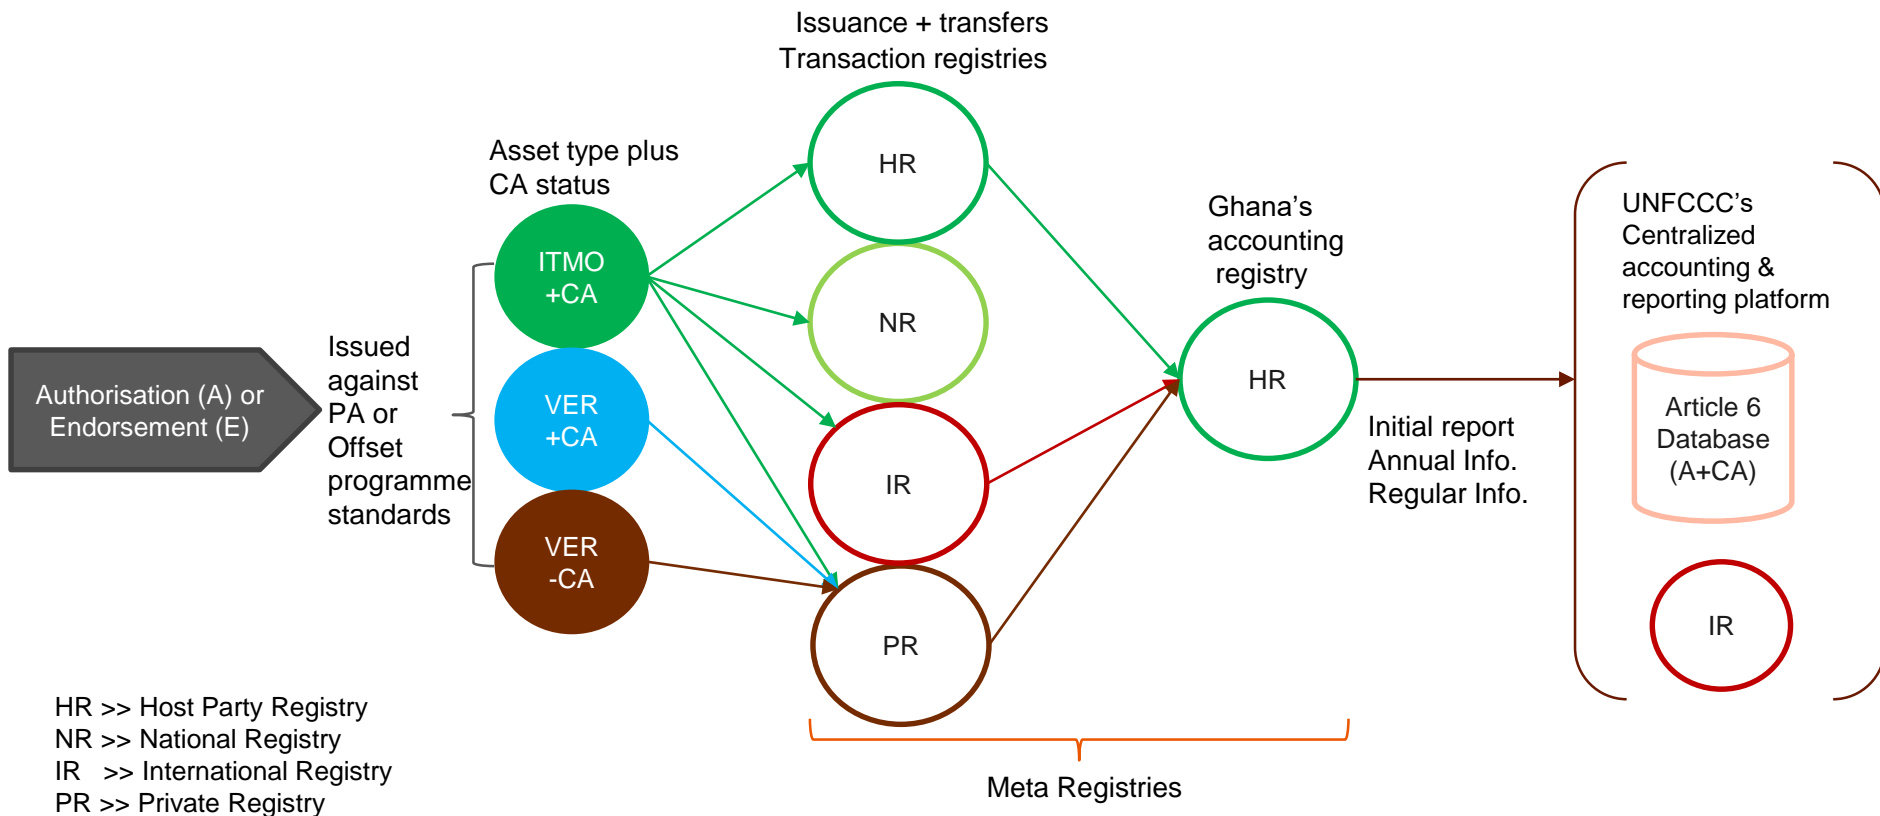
Issuance + transfers
Transaction registries

Asset type plus CA status

Authorisation (A) or Endorsement (E)

Issued against PA or Offset programme standards

ITMO +CA

VER +CA

VER -CA

HR

NR

IR

PR

Ghana's accounting registry

HR

Initial report
Annual Info.
Regular Info.

UNFCCC's Centralized accounting & reporting platform

Article 6 Database (A+CA)

IR

HR >> Host Party Registry
NR >> National Registry
IR >> International Registry
PR >> Private Registry

Meta Registries